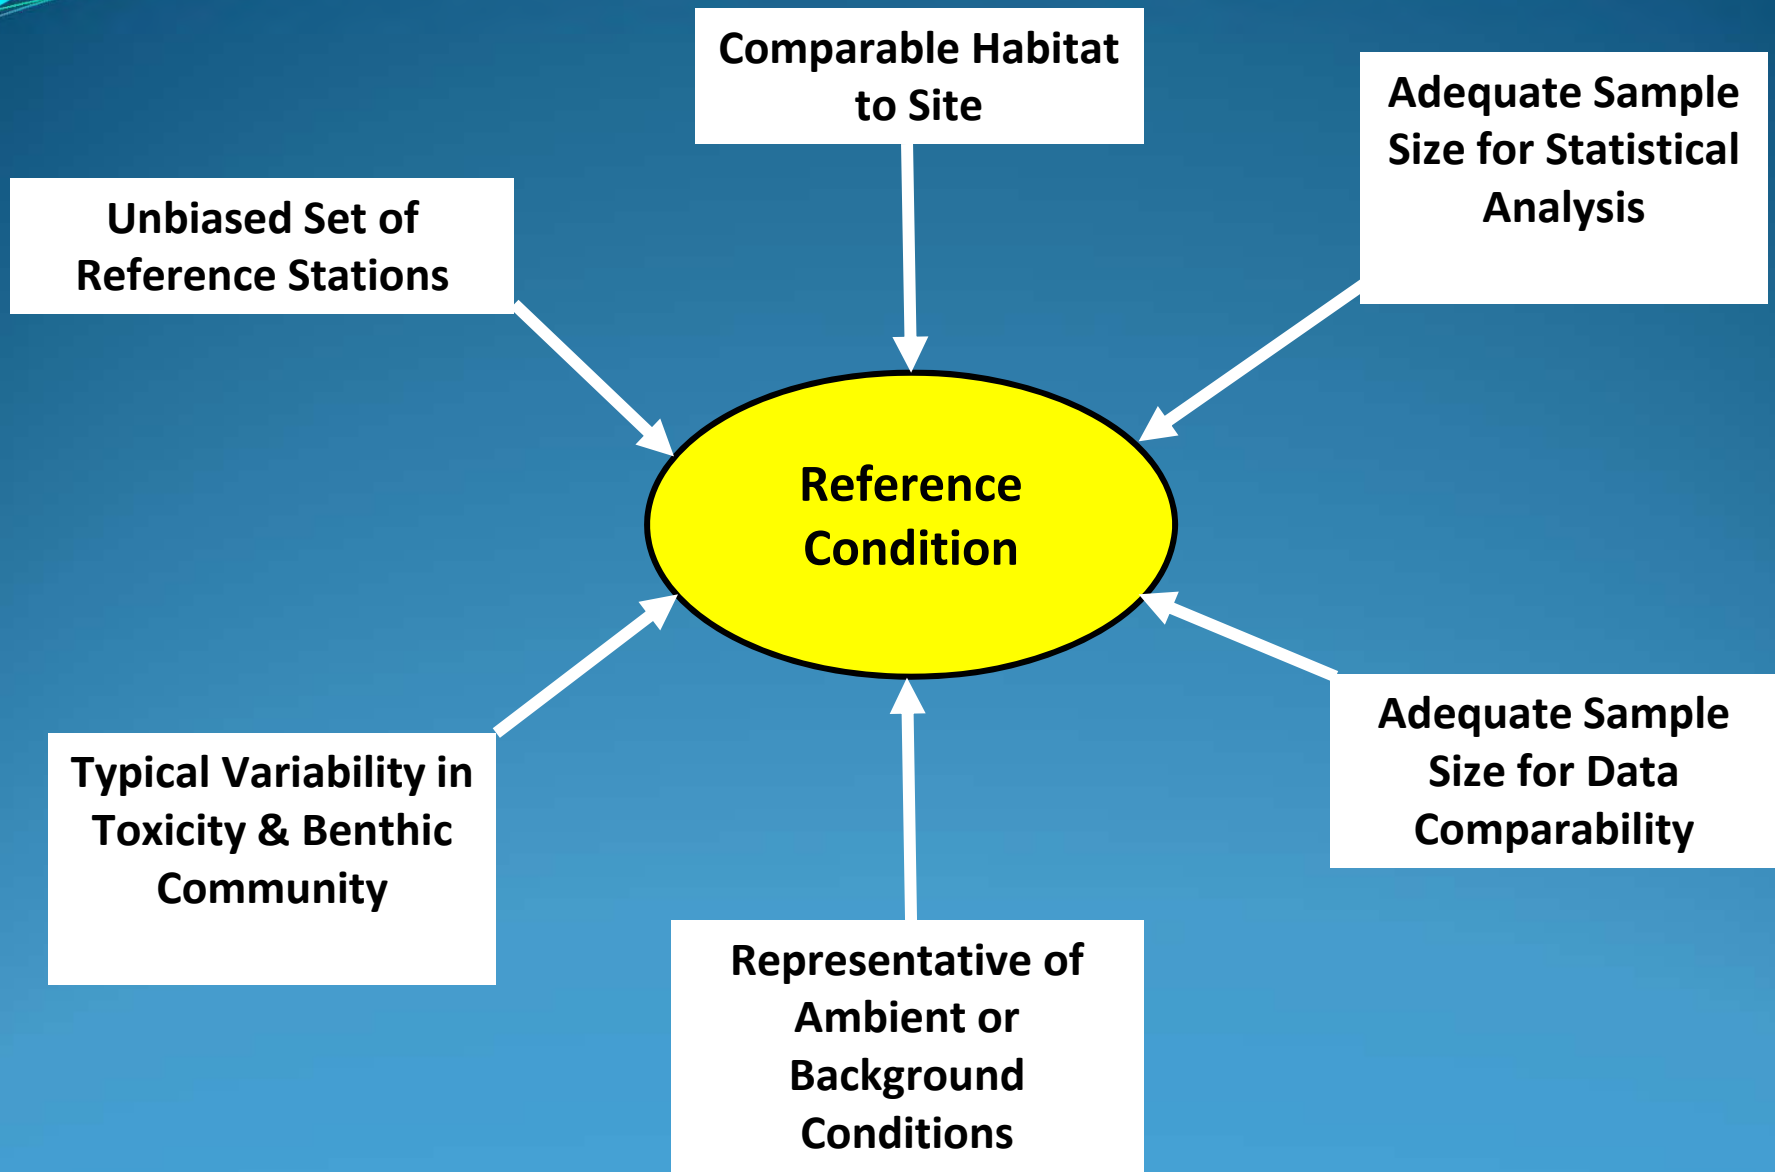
Comparable Habitat to Site

Adequate Sample Size for Statistical Analysis

Unbiased Set of Reference Stations

Reference Condition

Typical Variability in Toxicity & Benthic Community

Adequate Sample Size for Data Comparability

Representative of Ambient or Background Conditions